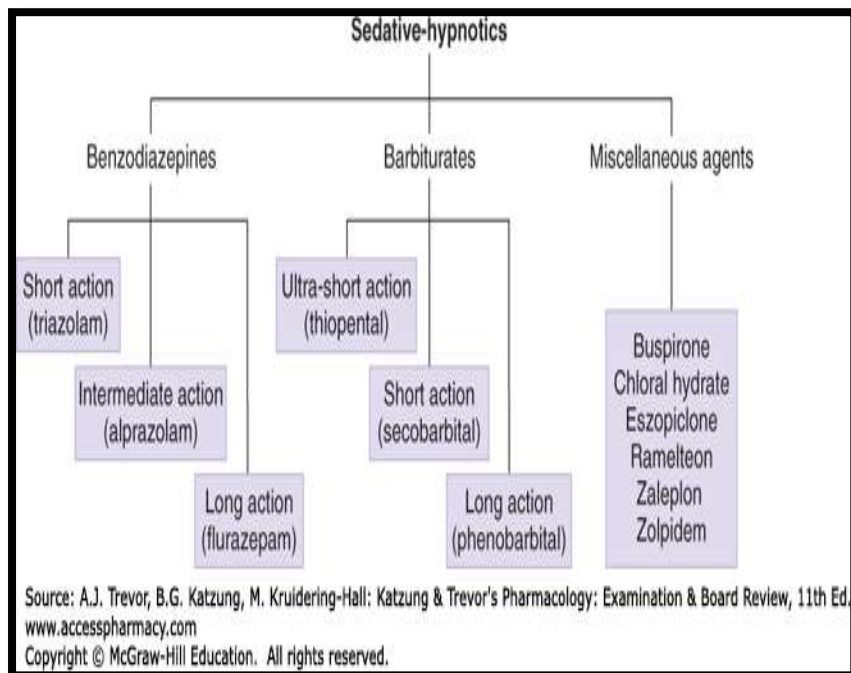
Sedative-hypnotics

Benzodiazepines

Barbiturates

Miscellaneous agents

Short action (triazolam)

Intermediate action (alprazolam)

Long action (flurazepam)

Ultra-short action (thiopental)

Short action (secobarbital)

Long action (phenobarbital)

Buspirone
Chloral hydrate
Eszopiclone
Ramelteon
Zaleplon
Zolpidem

Source: A.J. Trevor, B.G. Katzung, M. Kruidering-Hall: Katzung & Trevor's Pharmacology: Examination & Board Review, 11th Ed.
www.accesspharmacy.com
Copyright © McGraw-Hill Education. All rights reserved.